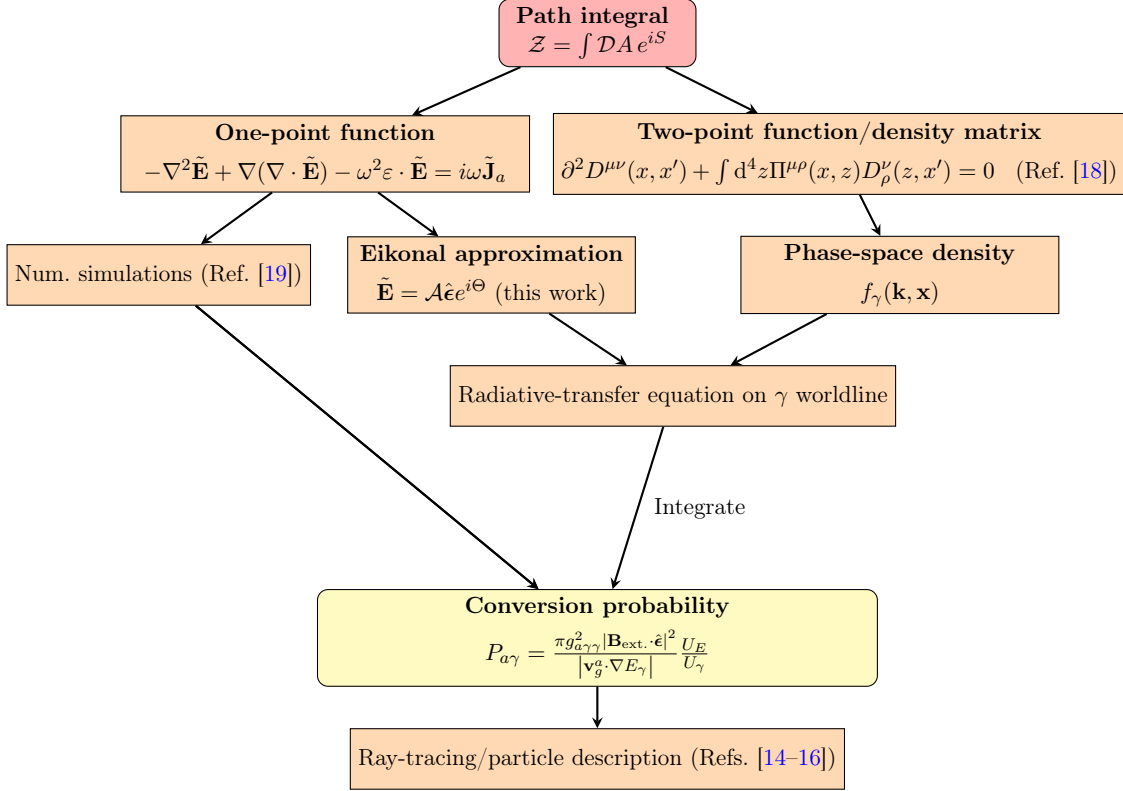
**Path integral**
$\mathcal{Z} = \int \mathcal{D}A\, e^{iS}$

**One-point function**
$-\nabla^2\tilde{\mathbf{E}} + \nabla(\nabla\cdot\tilde{\mathbf{E}}) - \omega^2\varepsilon\cdot\tilde{\mathbf{E}} = i\omega\tilde{\mathbf{J}}_a$

**Two-point function/density matrix**
$\partial^2 D^{\mu\nu}(x,x') + \int \mathrm{d}^4 z\,\Pi^{\mu\rho}(x,z)D_\rho^\nu(z,x') = 0$ (Ref. [18])

Num. simulations (Ref. [19])

**Eikonal approximation**
$\tilde{\mathbf{E}} = \mathcal{A}\hat{\boldsymbol{\epsilon}}e^{i\Theta}$ (this work)

**Phase-space density**
$f_\gamma(\mathbf{k},\mathbf{x})$

Radiative-transfer equation on $\gamma$ worldline

Integrate

**Conversion probability**
$P_{a\gamma} = \frac{\pi g_{a\gamma\gamma}^2|\mathbf{B}_{\text{ext.}}\cdot\hat{\boldsymbol{\epsilon}}|^2}{|\mathbf{v}_g^a\cdot\nabla E_\gamma|}\frac{U_E}{U_\gamma}$

Ray-tracing/particle description (Refs. [14–16])